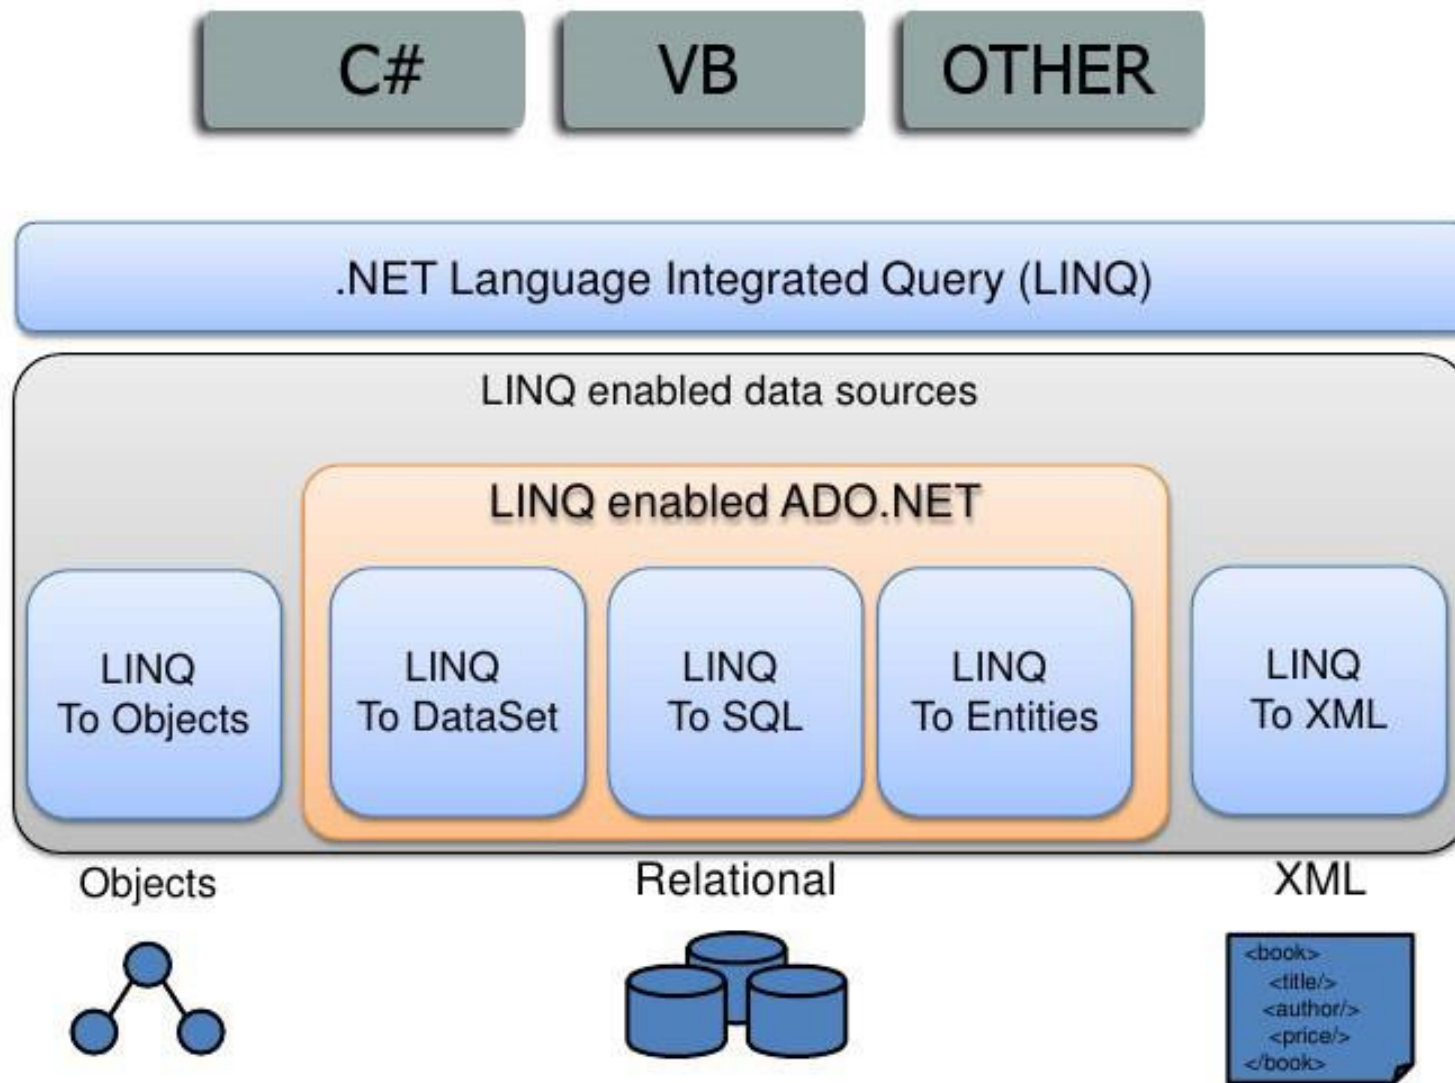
C#

VB

OTHER

.NET Language Integrated Query (LINQ)

LINQ enabled data sources

LINQ enabled ADO.NET

LINQ To Objects

LINQ To DataSet

LINQ To SQL

LINQ To Entities

LINQ To XML

Objects

Relational

XML

<book>
<title/>
<author/>
<price/>
</book>